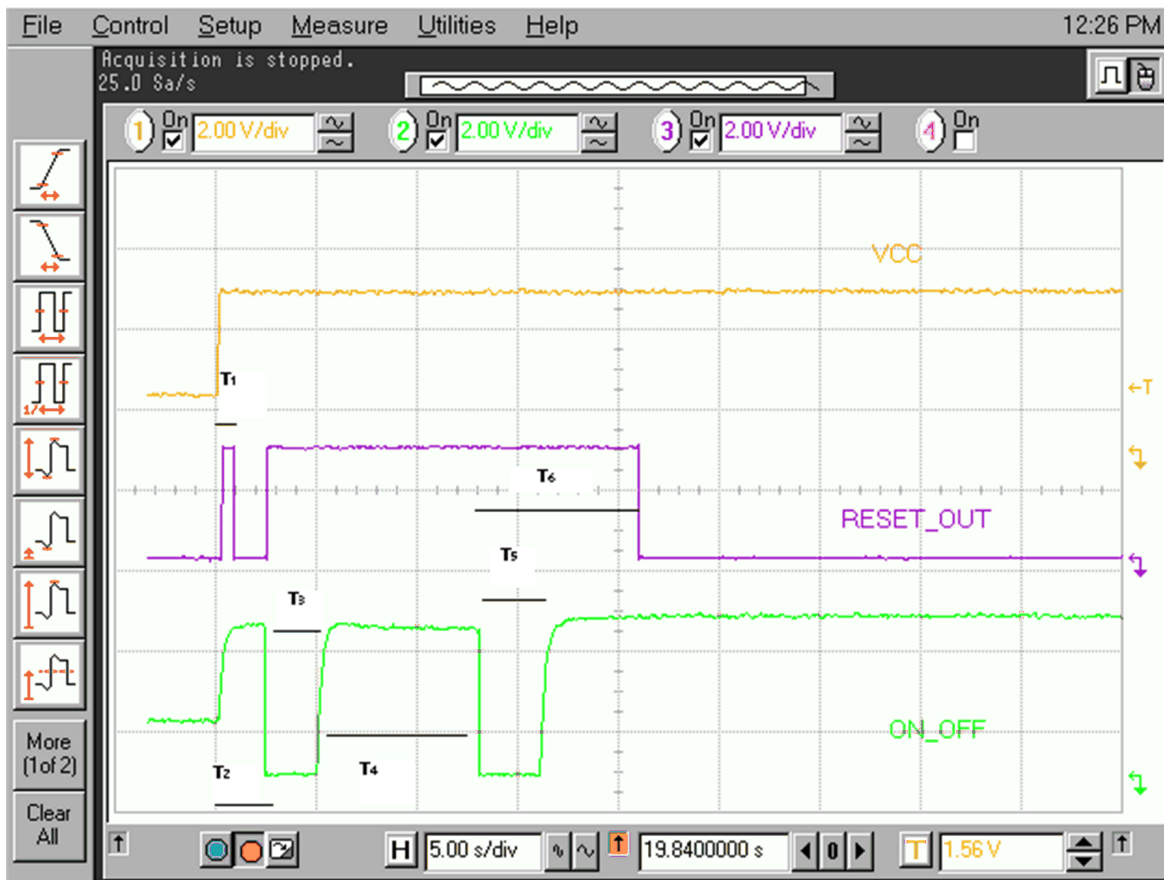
File Control Setup Measure Utilities Help 12:26 PM

Acquisition is stopped.
25.0 Sa/s

1 On 2.00 V/div 2 On 2.00 V/div 3 On 2.00 V/div 4 On

VCC

$T_1$

$T_6$

RESET_OUT

$T_5$

$T_3$

ON_OFF

$T_2$

$T_4$

More (1of 2)

Clear All

H 5.00 s/div 19.8400000 s 0 T 1.56 V